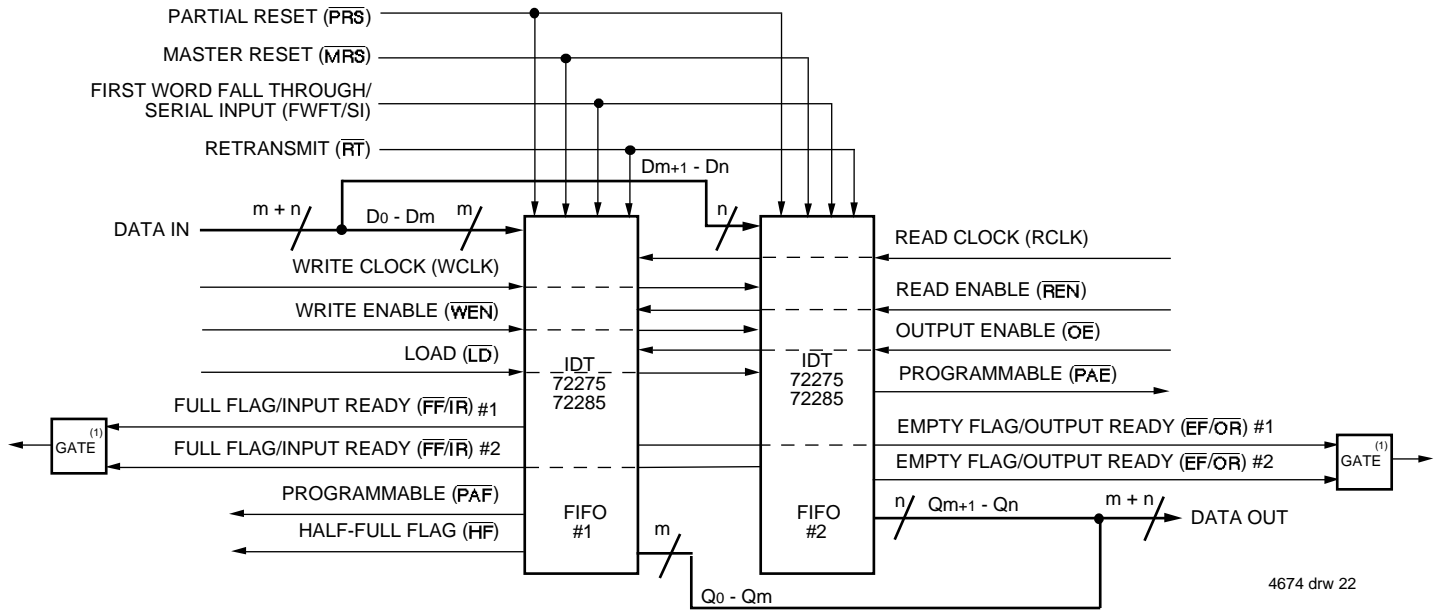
PARTIAL RESET ($\overline{PRS}$)

MASTER RESET ($\overline{MRS}$)

FIRST WORD FALL THROUGH/ SERIAL INPUT (FWFT/SI)

RETRANSMIT ($\overline{RT}$)

Dm+1 - Dn

m + n

D0 - Dm

m

n

DATA IN

WRITE CLOCK (WCLK)

WRITE ENABLE ($\overline{WEN}$)

LOAD ($\overline{LD}$)

FULL FLAG/INPUT READY ($\overline{FF}$/$\overline{IR}$) #1

FULL FLAG/INPUT READY ($\overline{FF}$/$\overline{IR}$) #2

GATE (1)

PROGRAMMABLE ($\overline{PAF}$)

HALF-FULL FLAG ($\overline{HF}$)

IDT 72275 72285

FIFO #1

m

IDT 72275 72285

FIFO #2

READ CLOCK (RCLK)

READ ENABLE ($\overline{REN}$)

OUTPUT ENABLE ($\overline{OE}$)

PROGRAMMABLE ($\overline{PAE}$)

EMPTY FLAG/OUTPUT READY ($\overline{EF}$/$\overline{OR}$) #1

EMPTY FLAG/OUTPUT READY ($\overline{EF}$/$\overline{OR}$) #2

GATE (1)

n

Qm+1 - Qn

m + n

DATA OUT

Q0 - Qm

4674 drw 22